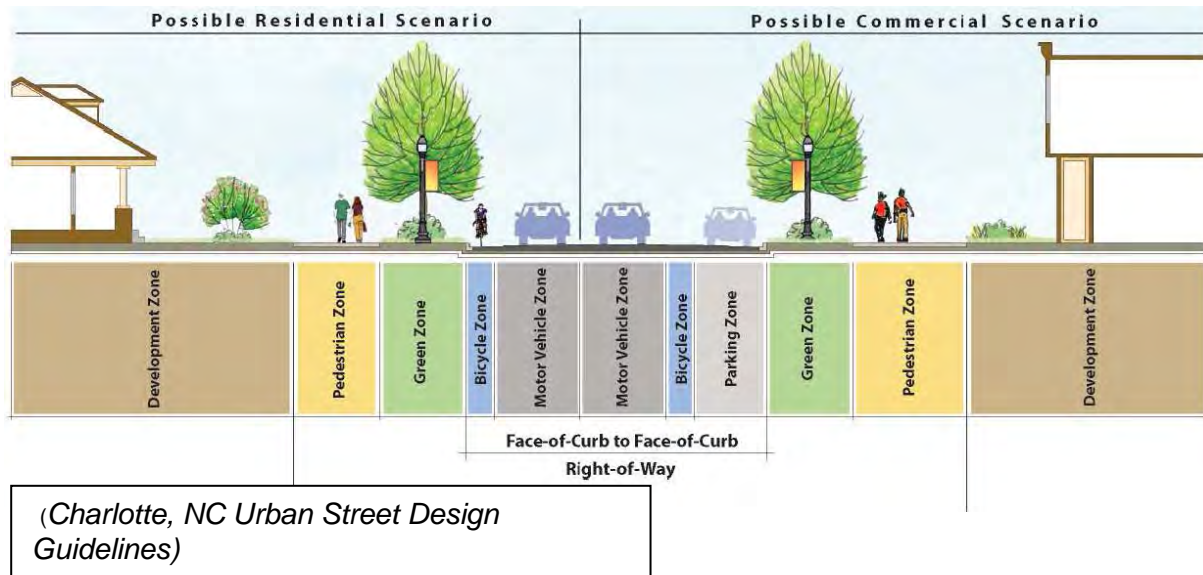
Possible Residential Scenario

Possible Commercial Scenario

| Development Zone | Pedestrian Zone | Green Zone | Bicycle Zone | Motor Vehicle Zone | Motor Vehicle Zone | Bicycle Zone | Parking Zone | Green Zone | Pedestrian Zone | Development Zone |
|---|---|---|---|---|---|---|---|---|---|---|

Face-of-Curb to Face-of-Curb

Right-of-Way

(Charlotte, NC Urban Street Design Guidelines)